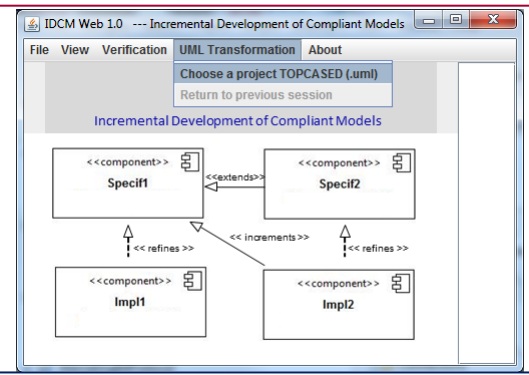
IDCM Web 1.0 --- Incremental Development of Compliant Models

File View Verification UML Transformation About

Choose a project TOPCASED (.uml)
Return to previous session

Incremental Development of Compliant Models

<<component>>
Specif1

<<extends>>

<<component>>
Specif2

<< refines >>

<< increments >>

<< refines >>

<<component>>
Impl1

<<component>>
Impl2